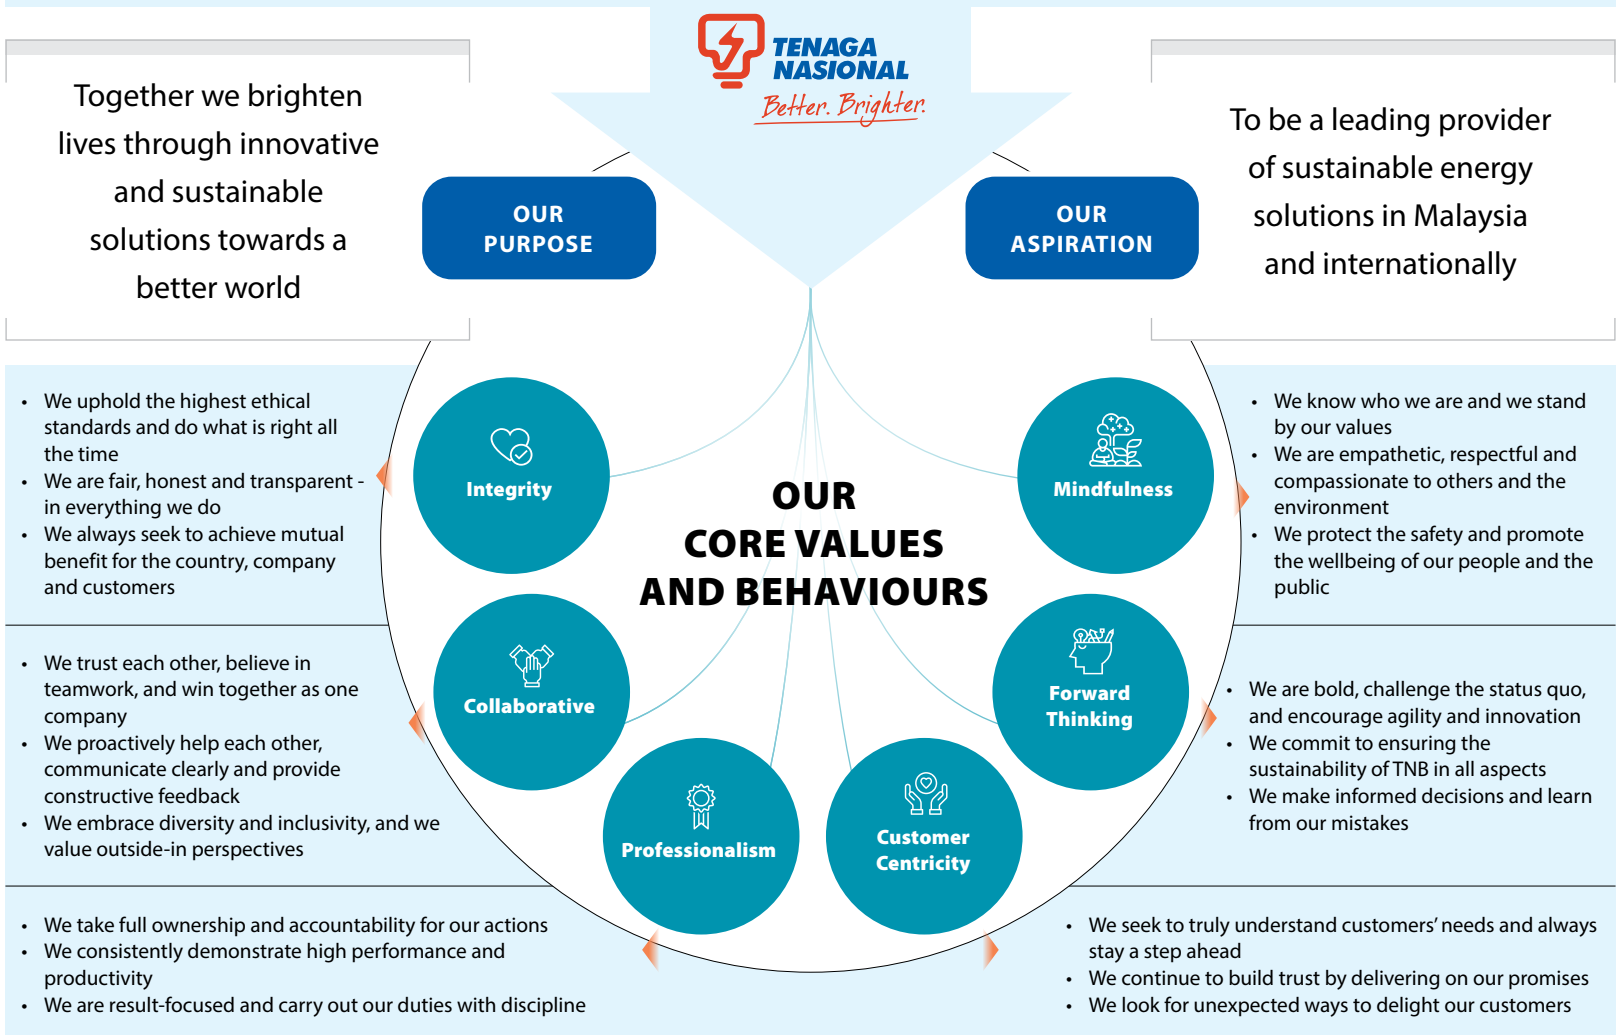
TENAGA NASIONAL
Better. Brighter.

Together we brighten lives through innovative and sustainable solutions towards a better world

OUR PURPOSE

OUR ASPIRATION

To be a leading provider of sustainable energy solutions in Malaysia and internationally

• We uphold the highest ethical standards and do what is right all the time
• We are fair, honest and transparent - in everything we do
• We always seek to achieve mutual benefit for the country, company and customers

Integrity

OUR CORE VALUES AND BEHAVIOURS

Mindfulness

• We know who we are and we stand by our values
• We are empathetic, respectful and compassionate to others and the environment
• We protect the safety and promote the wellbeing of our people and the public

• We trust each other, believe in teamwork, and win together as one company
• We proactively help each other, communicate clearly and provide constructive feedback
• We embrace diversity and inclusivity, and we value outside-in perspectives

Collaborative

Forward Thinking

• We are bold, challenge the status quo, and encourage agility and innovation
• We commit to ensuring the sustainability of TNB in all aspects
• We make informed decisions and learn from our mistakes

Professionalism

Customer Centricity

• We take full ownership and accountability for our actions
• We consistently demonstrate high performance and productivity
• We are result-focused and carry out our duties with discipline

• We seek to truly understand customers' needs and always stay a step ahead
• We continue to build trust by delivering on our promises
• We look for unexpected ways to delight our customers